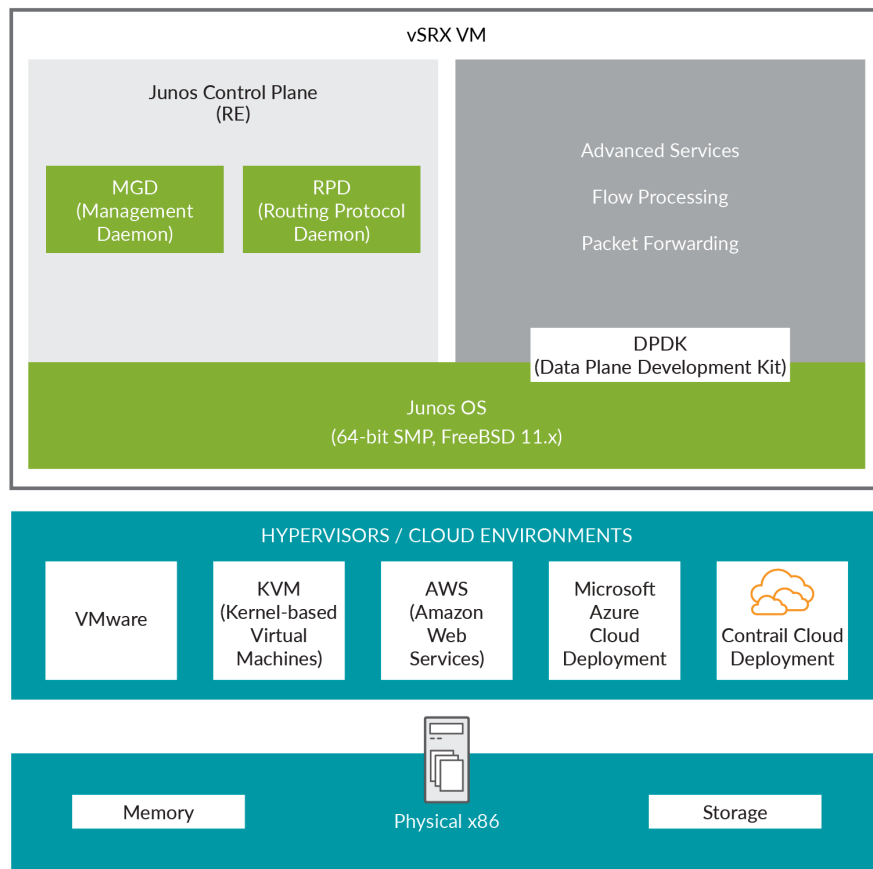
vSRX VM

Junos Control Plane
(RE)

MGD
(Management
Daemon)

RPD
(Routing Protocol
Daemon)

Advanced Services

Flow Processing

Packet Forwarding

DPDK
(Data Plane Development Kit)

Junos OS
(64-bit SMP, FreeBSD 11.x)

HYPERVISORS / CLOUD ENVIRONMENTS

VMware

KVM
(Kernel-based
Virtual
Machines)

AWS
(Amazon
Web
Services)

Microsoft
Azure
Cloud
Deployment

Contrail Cloud
Deployment

Memory

Physical x86

Storage